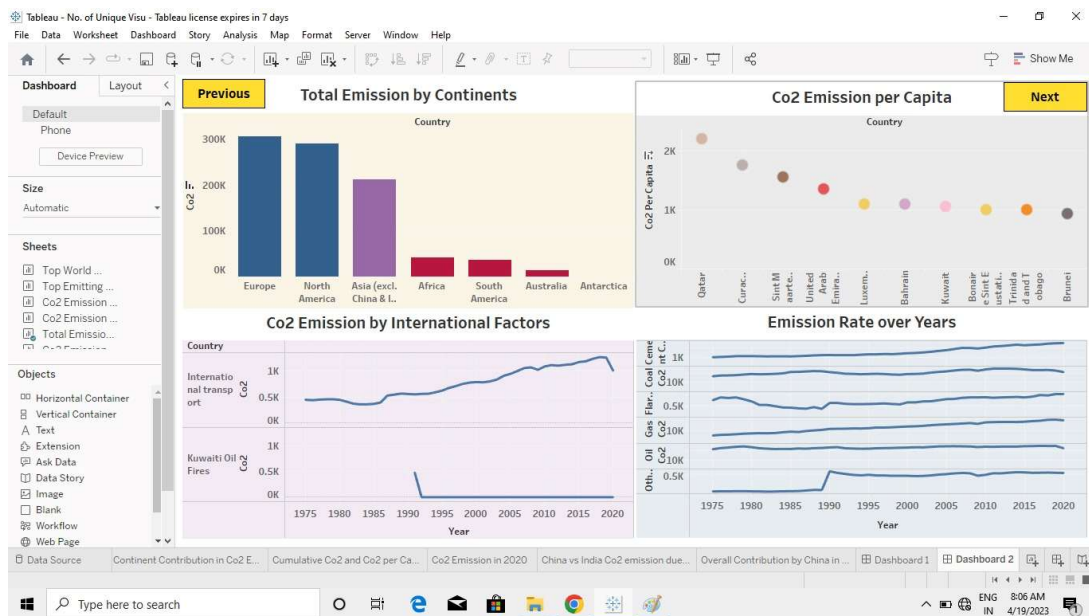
Tableau - No. of Unique Visu - Tableau license expires in 7 days

File Data Worksheet Dashboard Story Analysis Map Format Server Window Help

Show Me

Dashboard Layout

Default
Phone

Device Preview

Size
Automatic

Sheets
Top World ...
Top Emitting ...
Co2 Emission ...
Co2 Emission ...
Total Emissio...

Objects
Horizontal Container
Vertical Container
Text
Extension
Ask Data
Data Story
Image
Blank
Workflow
Web Page

Previous

Total Emission by Continents

Country

300K
200K
100K
0K
Co2

Europe
North America
Asia (excl. China & I..
Africa
South America
Australia
Antarctica

Co2 Emission per Capita

Next

Country

2K
1K
0K
Co2 Per Capita

Qatar
Curac..
Sint Maarte..
United Arab Emira..
Luxem..
Bahrain
Kuwait
Bonaire Sint Eustati..
Trinidad and Tobago
Brunei

Co2 Emission by International Factors

Country

International transport
1K
0.5K
0K
Co2

Kuwaiti Oil Fires
1K
0.5K
0K
Co2

1975 1980 1985 1990 1995 2000 2005 2010 2015 2020
Year

Emission Rate over Years

Coal Cement C..
Co2
1K
10K
Flar..
0.5K
Gas Co2
10K
Oil Co2
10K
Oth..
0.5K

1975 1980 1985 1990 1995 2000 2005 2010 2015 2020
Year

Data Source
Continent Contribution in Co2 E...
Cumulative Co2 and Co2 per Ca...
Co2 Emission in 2020
China vs India Co2 emission due...
Overall Contribution by China in ...
Dashboard 1
Dashboard 2

Type here to search

ENG IN
8:06 AM
4/19/2023